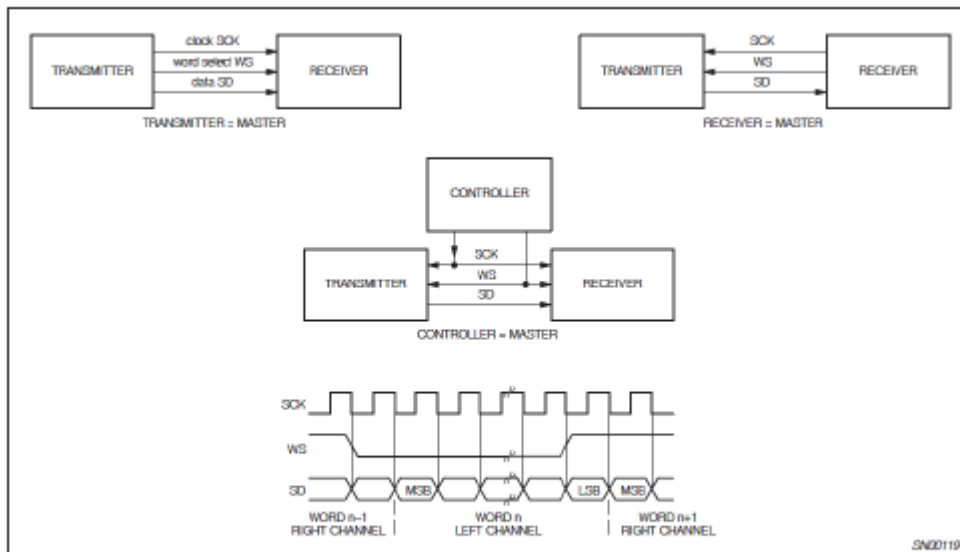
TRANSMITTER

clock SCK

word select WS

data SD

RECEIVER

TRANSMITTER = MASTER

TRANSMITTER

SCK

WS

SD

RECEIVER

RECEIVER = MASTER

CONTROLLER

SCK

WS

SD

TRANSMITTER

RECEIVER

CONTROLLER = MASTER

SCK

WS

SD

MSB

LSB

MSB

WORD n–1 RIGHT CHANNEL

WORD n LEFT CHANNEL

WORD n+1 RIGHT CHANNEL

SN00119